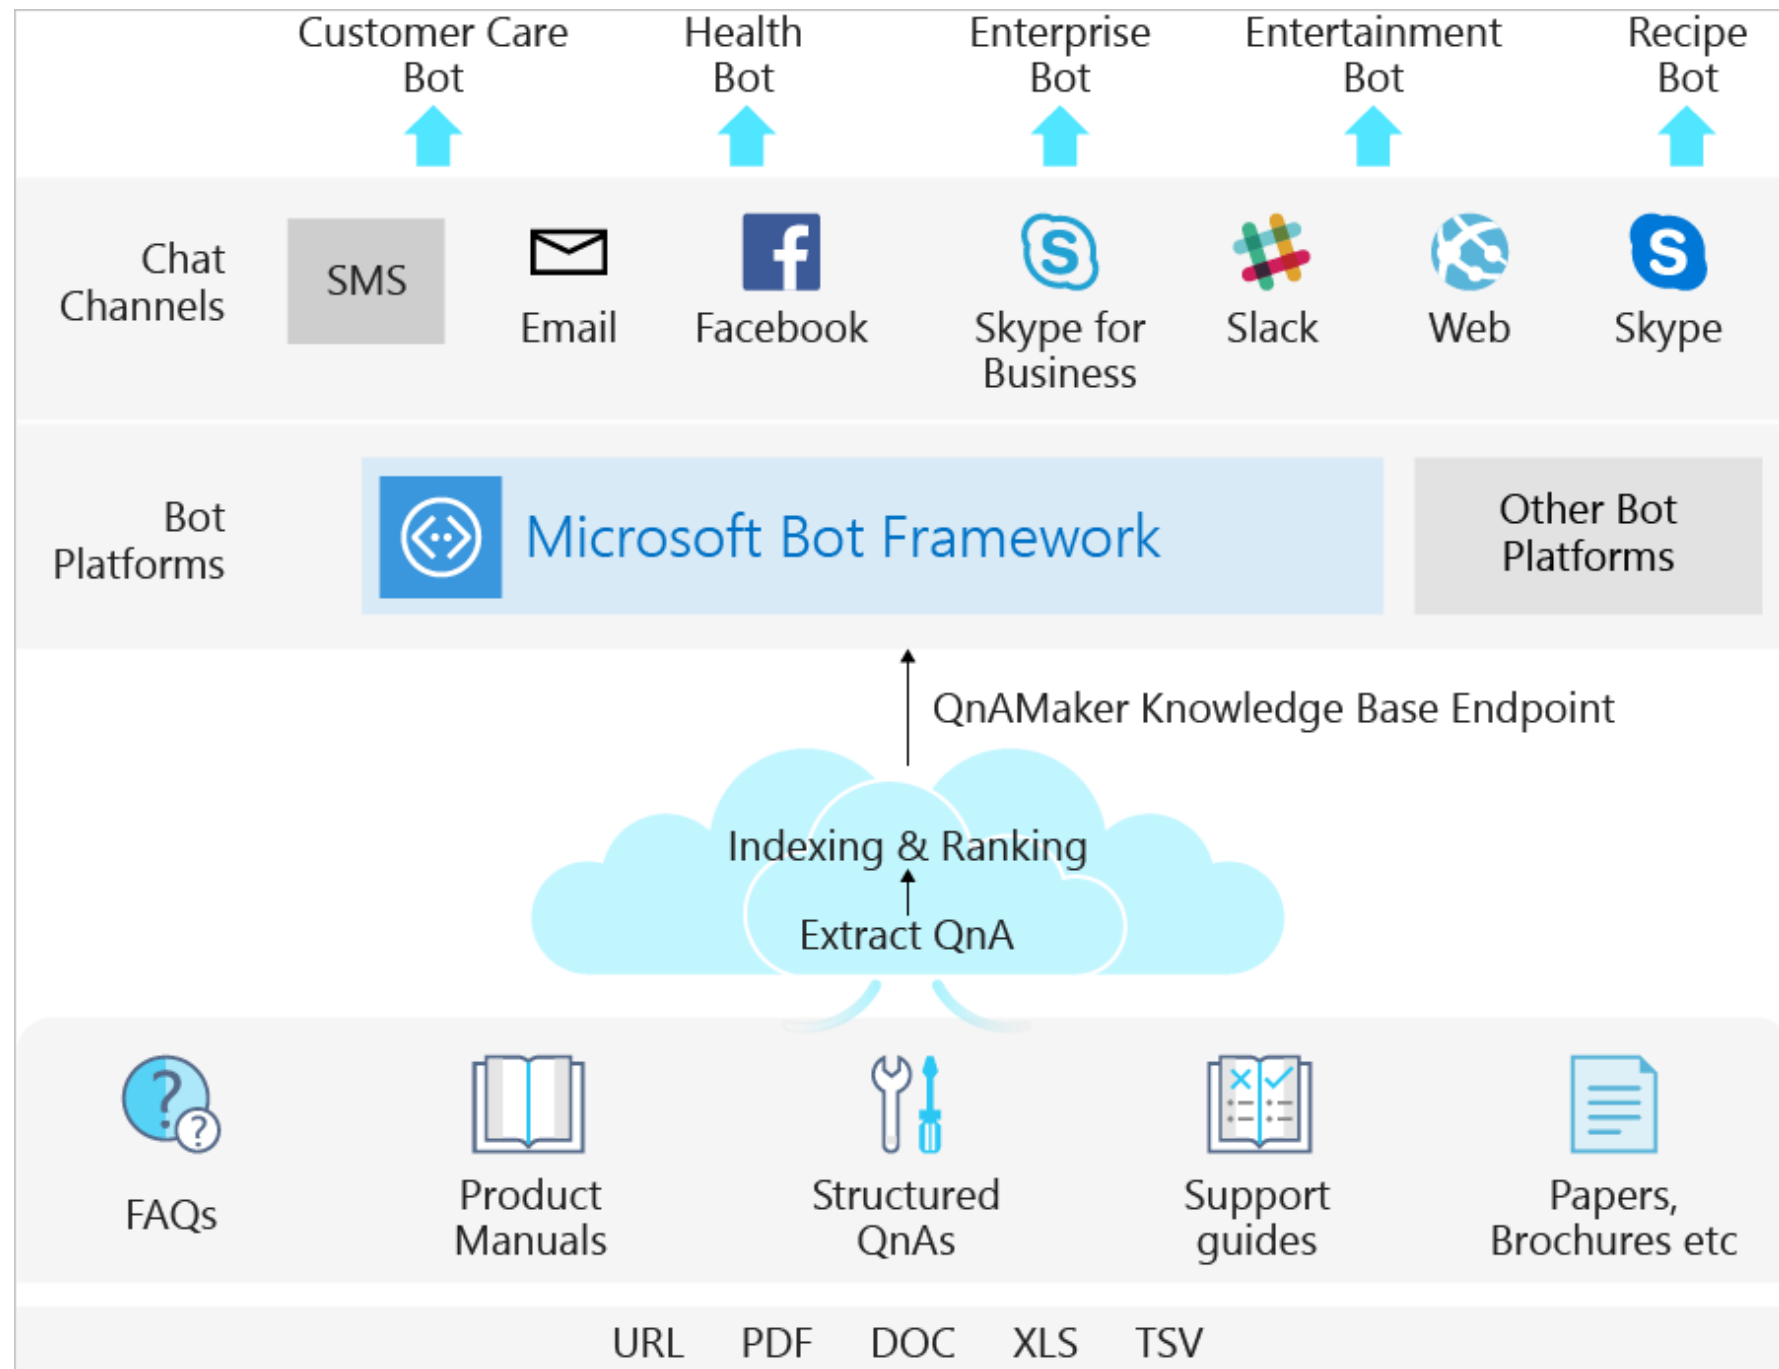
Customer Care Bot

Health Bot

Enterprise Bot

Entertainment Bot

Recipe Bot

Chat Channels

SMS

Email

Facebook

Skype for Business

Slack

Web

Skype

Bot Platforms

Microsoft Bot Framework

Other Bot Platforms

QnAMaker Knowledge Base Endpoint

Indexing & Ranking

Extract QnA

FAQs

Product Manuals

Structured QnAs

Support guides

Papers, Brochures etc

URL PDF DOC XLS TSV